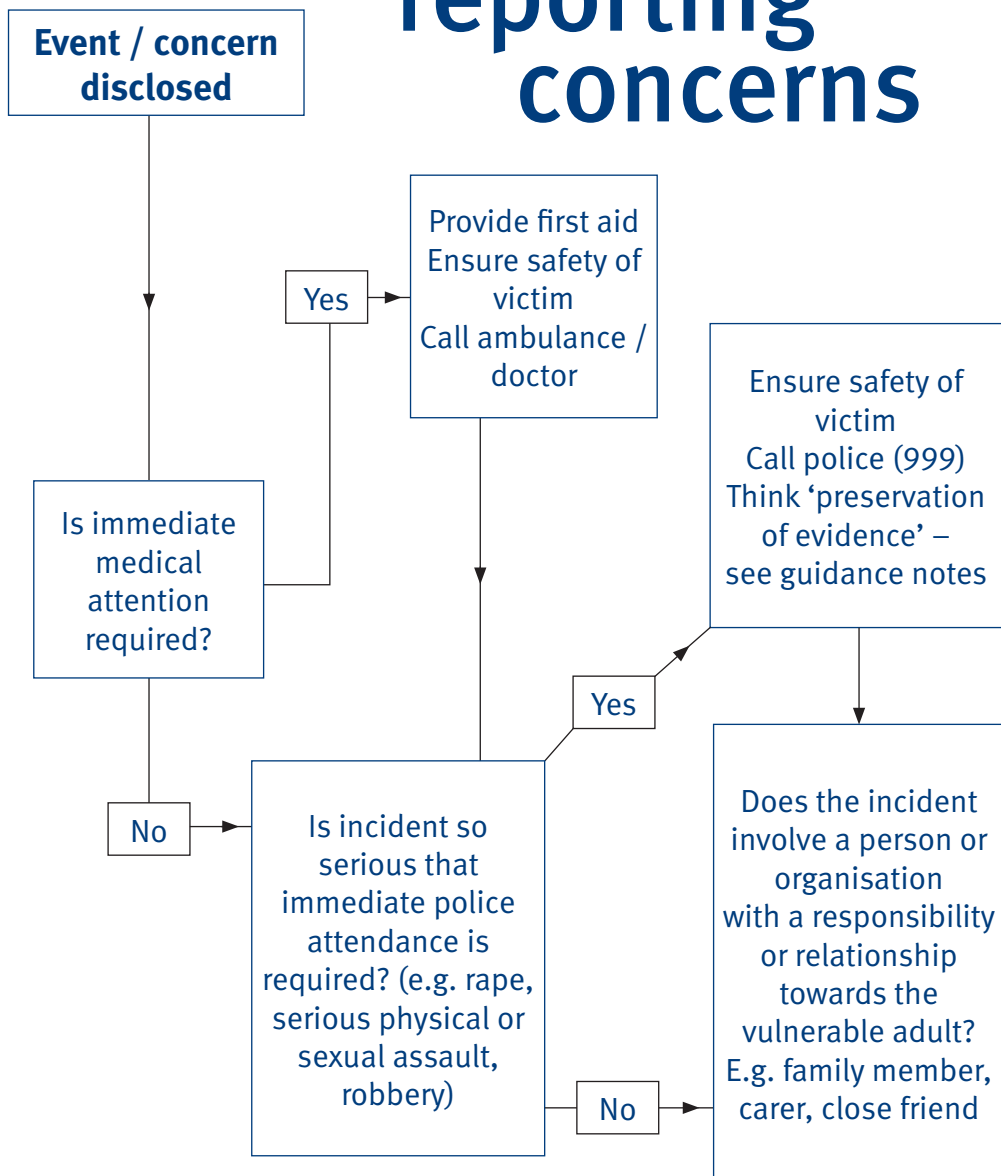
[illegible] concerns

Event / concern disclosed

Yes

Provide first aid
Ensure safety of victim
Call ambulance / doctor

Ensure safety of victim
Call police (999)
Think 'preservation of evidence' – see guidance notes

Is immediate medical attention required?

Yes

No

Is incident so serious that immediate police attendance is required? (e.g. rape, serious physical or sexual assault, robbery)

Does the incident involve a person or organisation with a responsibility or relationship towards the vulnerable adult? E.g. family member, carer, close friend

No